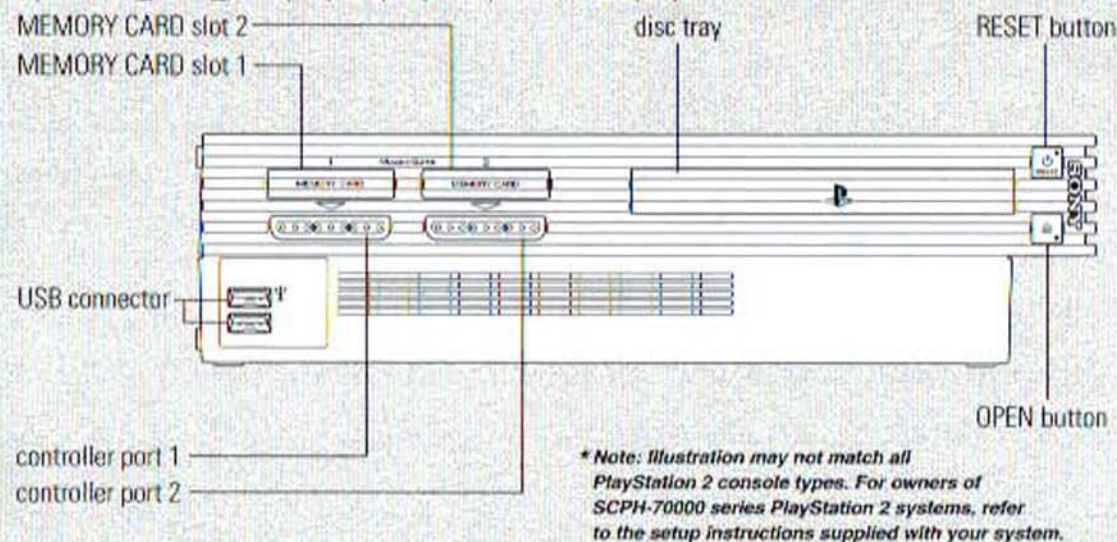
MEMORY CARD slot 2
MEMORY CARD slot 1
disc tray
RESET button

1
MEMORY CARD
2
MEMORY CARD

USB connector

OPEN button

controller port 1
controller port 2

* Note: Illustration may not match all PlayStation 2 console types. For owners of SCPH-70000 series PlayStation 2 systems, refer to the setup instructions supplied with your system.